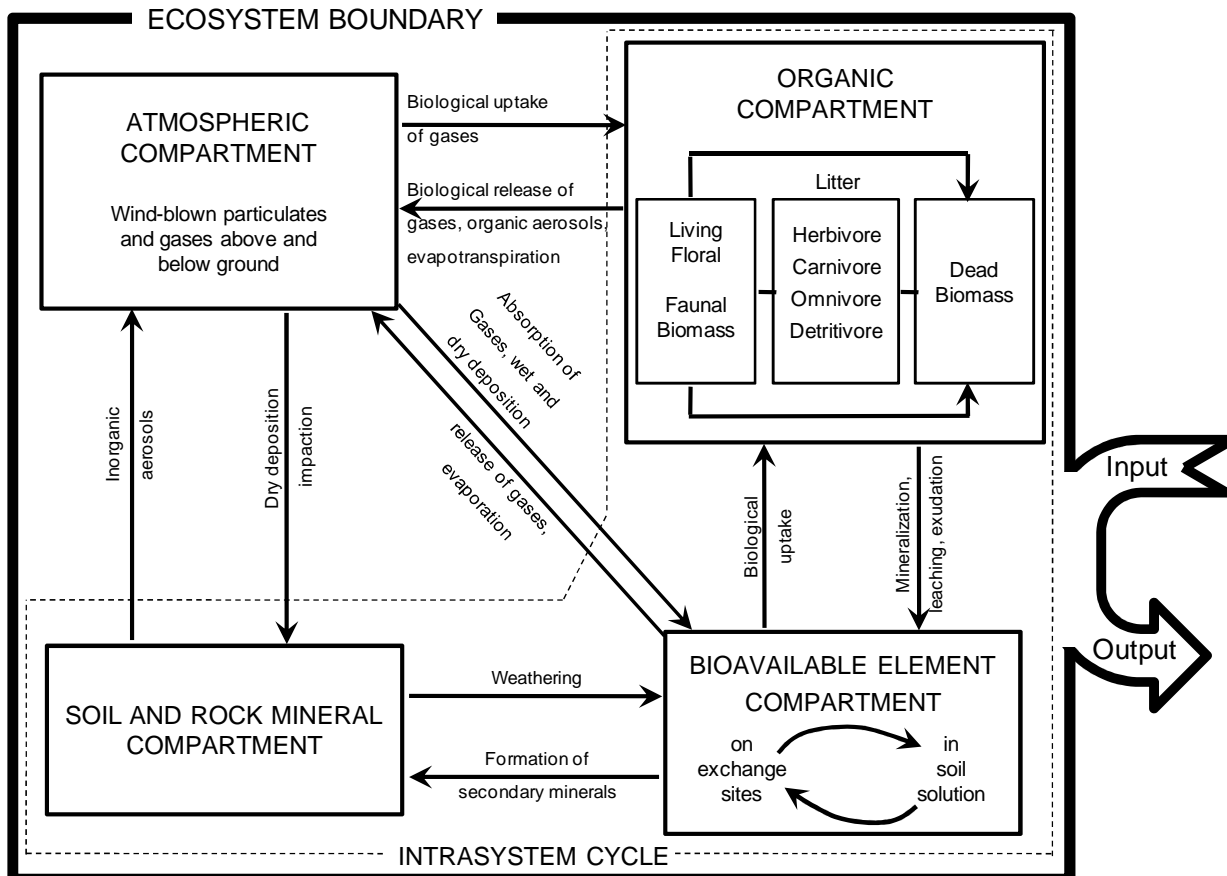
ECOSYSTEM BOUNDARY

ATMOSPHERIC COMPARTMENT

Wind-blown particulates and gases above and below ground

Biological uptake of gases

Biological release of gases, organic aerosols, evapotranspiration

ORGANIC COMPARTMENT

Litter

Living Floral

Faunal Biomass

Herbivore Carnivore Omnivore Detritivore

Dead Biomass

Absorption of Gases, wet and dry deposition

release of gases, evaporation

Inorganic aerosols

Dry deposition impaction

Biological uptake

Mineralization, leaching, exudation

Input

Output

SOIL AND ROCK MINERAL COMPARTMENT

Weathering

Formation of secondary minerals

BIOAVAILABLE ELEMENT COMPARTMENT

on exchange sites

in soil solution

INTRASYSTEM CYCLE